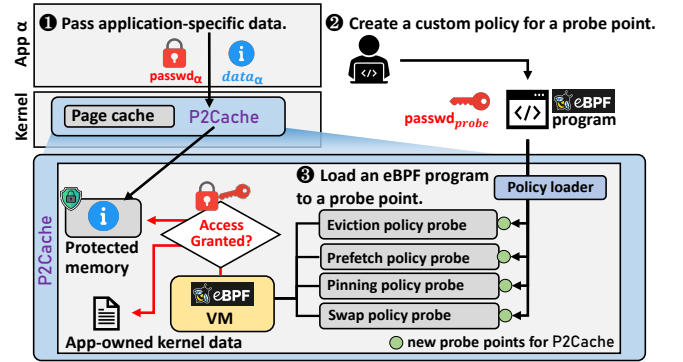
App α

❶ Pass application-specific data.

❷ Create a custom policy for a probe point.

$passwd_{\alpha}$

$data_{\alpha}$

Kernel

Page cache

P2Cache

$passwd_{probe}$

eBPF

program

P2Cache

❸ Load an eBPF program to a probe point.

Policy loader

Access Granted?

Protected memory

Eviction policy probe

Prefetch policy probe

Pinning policy probe

eBPF

VM

Swap policy probe

App-owned kernel data

new probe points for P2Cache